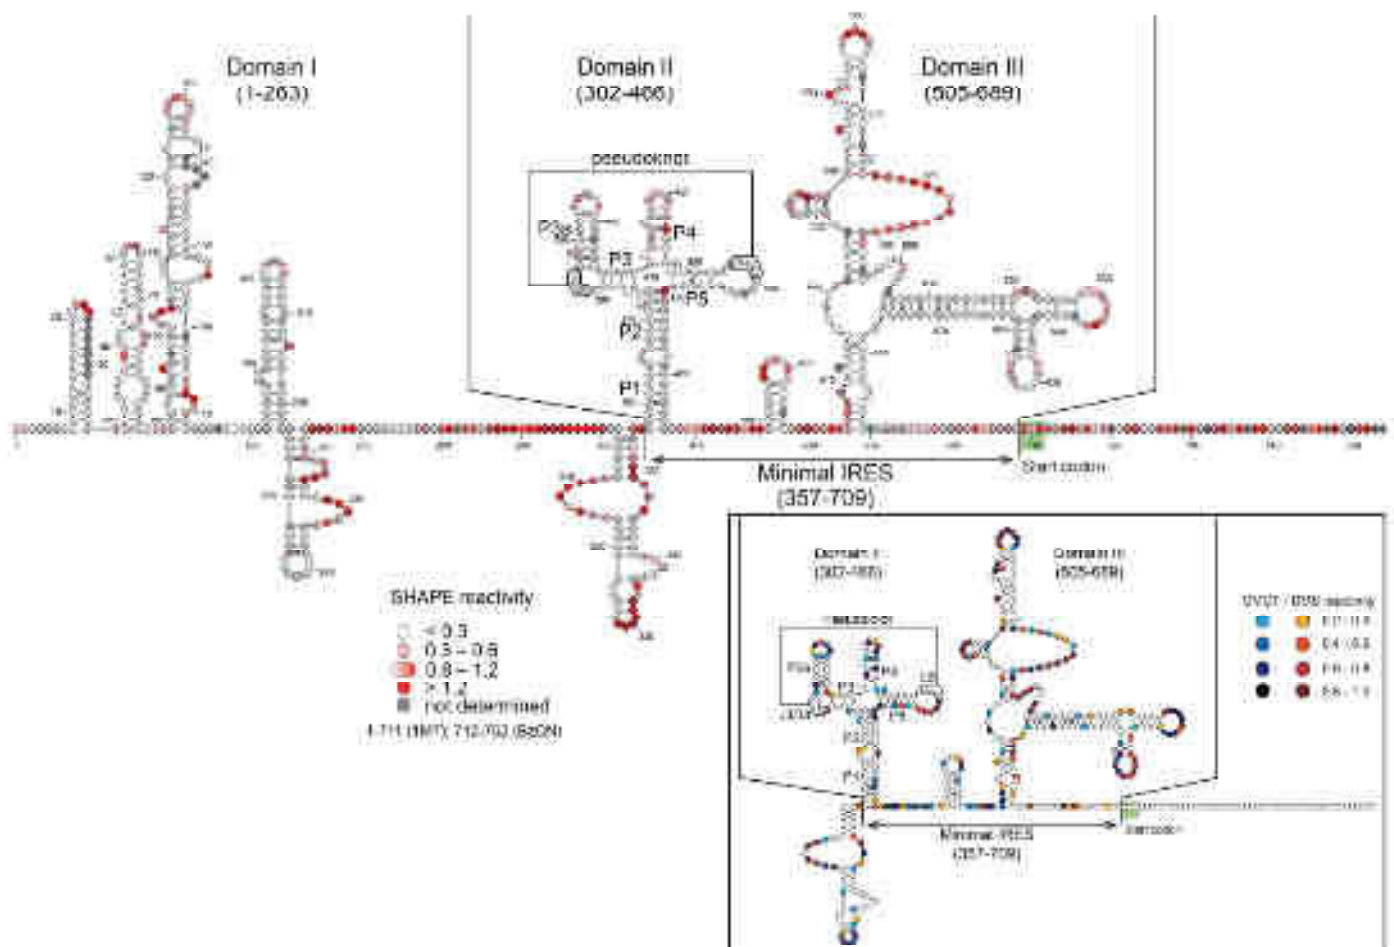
Domain I
(1-263)

Domain II
(302-466)

Domain III
(505-689)

pseudoknot

P2a

P4

P3

P5

P2

P1

Minimal IRES
(357-709)

Start codon

SHAPE reactivity
< 0.3
0.3 – 0.8
0.8 – 1.2
> 1.2
not determined
1-711 (1M7); 712-752 (BzCN)

Domain II
(302-466)

Domain III
(505-689)

Minimal IRES
(357-709)

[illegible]